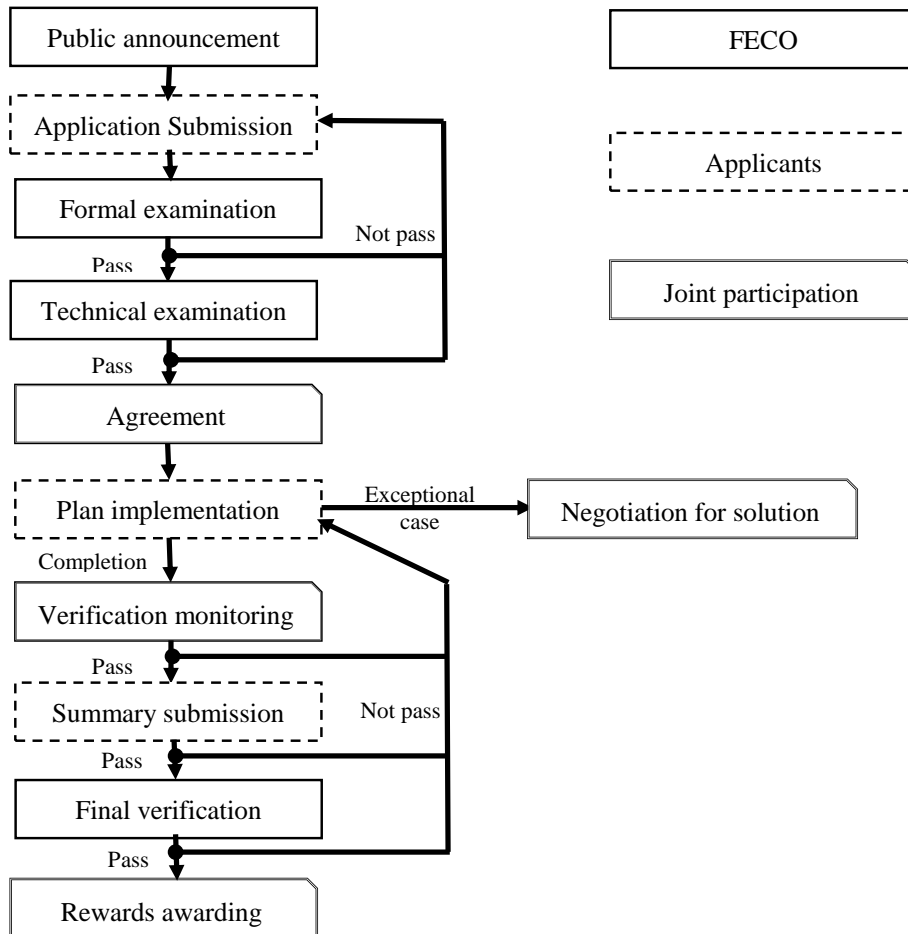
Public announcement

Application Submission

Formal examination

Not pass

Pass

Technical examination

Pass

Agreement

Plan implementation

Exceptional case

Negotiation for solution

Completion

Verification monitoring

Pass

Summary submission

Not pass

Pass

Final verification

Pass

Rewards awarding

FECO

Applicants

Joint participation